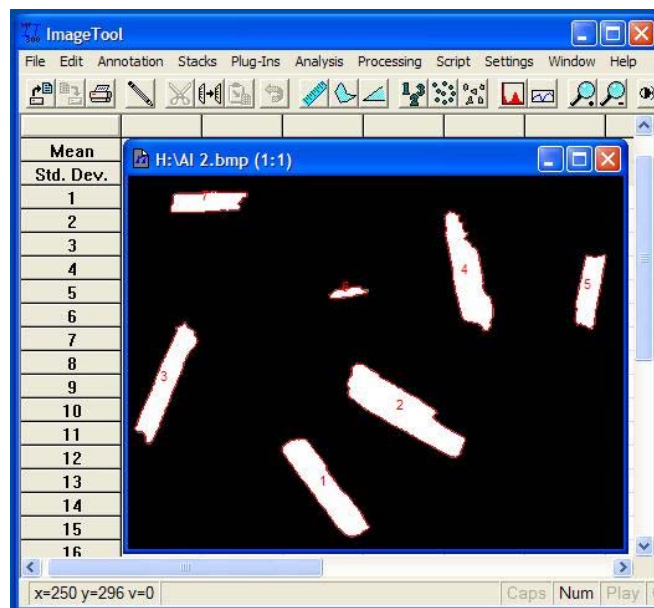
ImageTool

File Edit Annotation Stacks Plug-Ins Analysis Processing Script Settings Window Help

| Mean |
|---|
| Std. Dev. |
| 1 |
| 2 |
| 3 |
| 4 |
| 5 |
| 6 |
| 7 |
| 8 |
| 9 |
| 10 |
| 11 |
| 12 |
| 13 |
| 14 |
| 15 |
| 16 |

H:\AI 2.bmp (1:1)

7

4

5

6

3

2

1

x=250 y=296 v=0

Caps Num Play